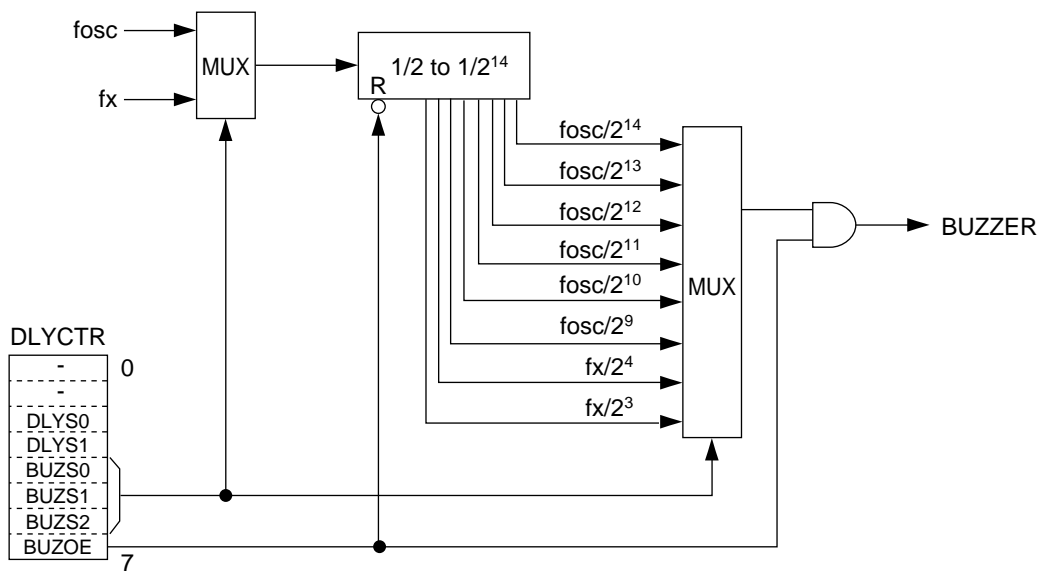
fosc

fx

MUX

$1/2$ to $1/2^{14}$

R

$fosc/2^{14}$

$fosc/2^{13}$

$fosc/2^{12}$

$fosc/2^{11}$

$fosc/2^{10}$

$fosc/2^{9}$

$fx/2^{4}$

$fx/2^{3}$

MUX

BUZZER

DLYCTR

-

-

DLYS0

DLYS1

BUZS0

BUZS1

BUZS2

BUZOE

0

7